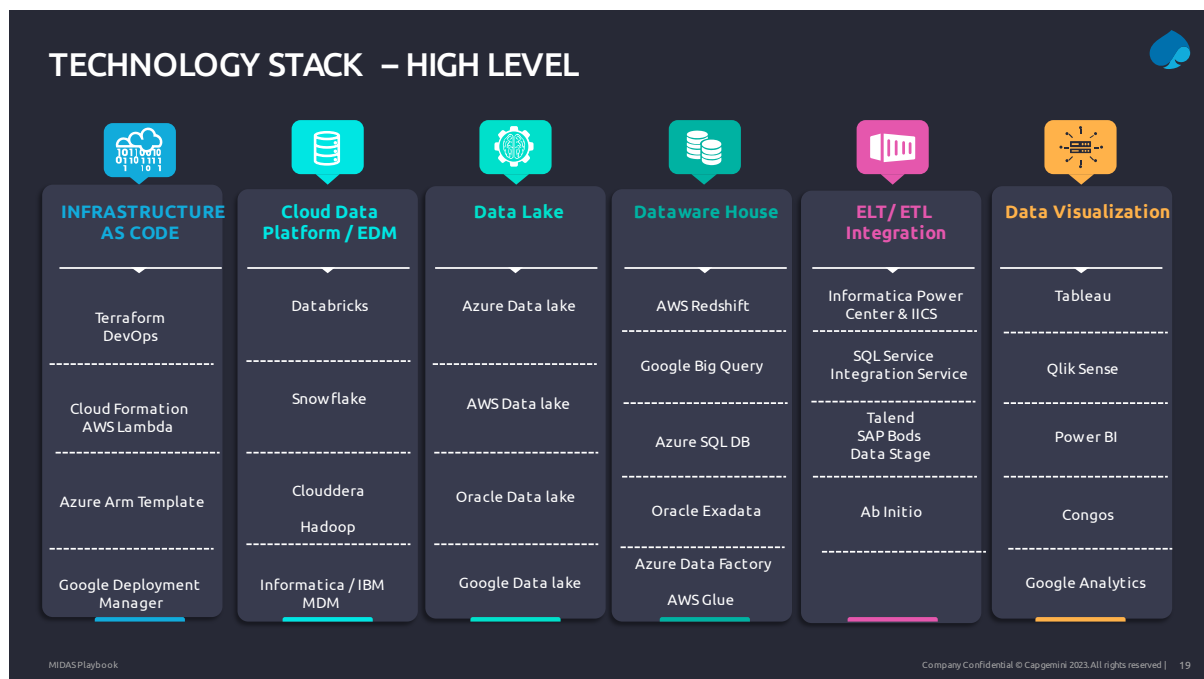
TECHNOLOGY STACK – HIGH LEVEL

INFRASTRUCTURE AS CODE

Terraform
DevOps

Cloud Formation
AWS Lambda

Azure Arm Template

Google Deployment Manager

Cloud Data Platform / EDM

Databricks

Snowflake

Clouddera

Hadoop

Informatica / IBM MDM

Data Lake

Azure Data lake

AWS Data lake

Oracle Data lake

Google Data lake

Dataware House

AWS Redshift

Google Big Query

Azure SQL DB

Oracle Exadata

Azure Data Factory

AWS Glue

ELT/ ETL Integration

Informatica Power Center & IICS

SQL Service Integration Service

Talend
SAP Bods
Data Stage

Ab Initio

Data Visualization

Tableau

Qlik Sense

Power BI

Congos

Google Analytics

MIDAS Playbook

Company Confidential © Capgemini 2023.All rights reserved | 19